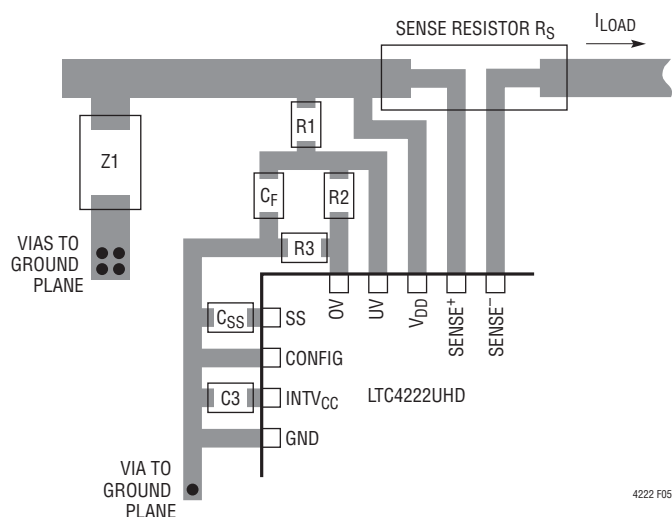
SENSE RESISTOR $R_S$

$I_{LOAD}$

Z1

R1

$C_F$

R2

R3

VIAS TO GROUND PLANE

$C_{SS}$

SS

CONFIG

C3

$INTV_{CC}$

GND

OV

UV

$V_{DD}$

$SENSE^+$

$SENSE^-$

LTC4222UHD

VIA TO GROUND PLANE

4222 F05